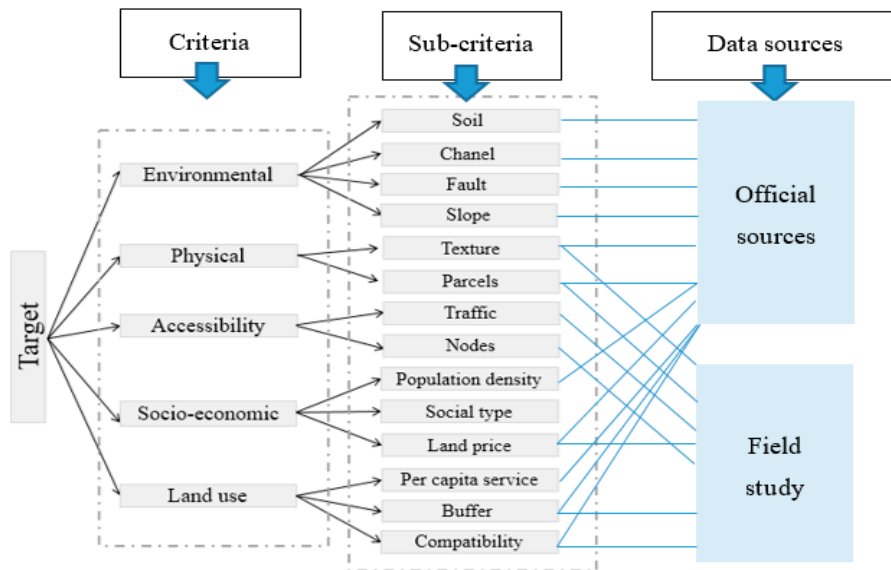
Criteria

Sub-criteria

Data sources

Target

Environmental

Physical

Accessibility

Socio-economic

Land use

Soil

Chanel

Fault

Slope

Texture

Parcels

Traffic

Nodes

Population density

Social type

Land price

Per capita service

Buffer

Compatibility

Official sources

Field study